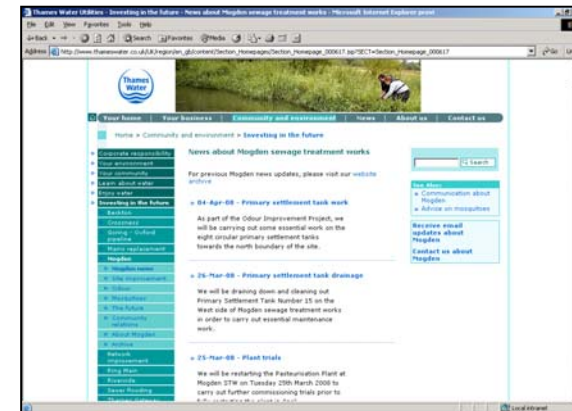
Thames Water Utilities - Investing in the future - News about Mogden sewage treatment works - Microsoft Internet Explorer provi

File Edit View Favorites Tools Help

Back Search Favorites Media

Address http://www.thameswater.co.uk/UK/region/en_gb/content/Section_Homepages/Section_Homepage_000617.jsp?SECT=Section_Homepage_000617

Go

Thames Water

Your home | Your business | Community and environment | News | About us | Contact us

Home > Community and environment > Investing in the future

Corporate responsibility
Your environment
Your community
Learn about water
Enjoy water
Investing in the future
Baildon
Crossness
Goring - Oxford pipeline
Mains replacement
Mogden
Mogden news
Site improvement
Odour
Mosquitoes
The future
Community relations
About Mogden
Archive
Network improvement
Ring Main
Riverside
Sewer flooding
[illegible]

News about Mogden sewage treatment works

For previous Mogden news updates, please visit our website archive

» 04-Apr-08 - Primary settlement tank work

As part of the Odour Improvement Project, we will be carrying out some essential work on the eight circular primary settlement tanks towards the north boundary of the site.

» 26-Mar-08 - Primary settlement tank drainage

We will be draining down and cleaning out Primary Settlement Tank Number 15 on the West side of Mogden sewage treatment works in order to carry out essential maintenance work.

» 25-Mar-08 - Plant trials

We will be restarting the Pasteurisation Plant at Mogden STW on Tuesday 25th March 2008 to carry out further commissioning trials prior to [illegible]

Search

See Also:
Communication about Mogden
Advice on mosquitoes

Receive email updates about Mogden

Contact us about Mogden

Local intranet